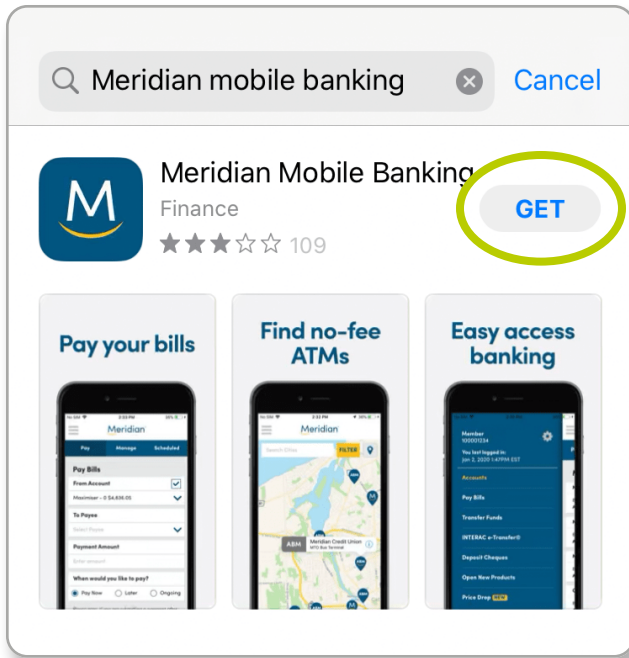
Meridian mobile banking

Cancel

Meridian Mobile Banking

Finance

109

GET

Pay your bills

Meridian

Pay

Manage

Scheduled

Pay Bills

From Account

Maximiser – 0 $4,836.05

To Payee

Select Payee

Payment Amount

Enter amount

When would you like to pay?

Pay Now

Later

Ongoing

Find no-fee ATMs

Meridian

Search Cities

FILTER

ABM

Meridian Credit Union

Easy access banking

Member

You last logged in:

Accounts

Pay Bills

Transfer Funds

INTERAC e-Transfer®

Deposit Cheques

Open New Products

Price Drop NEW